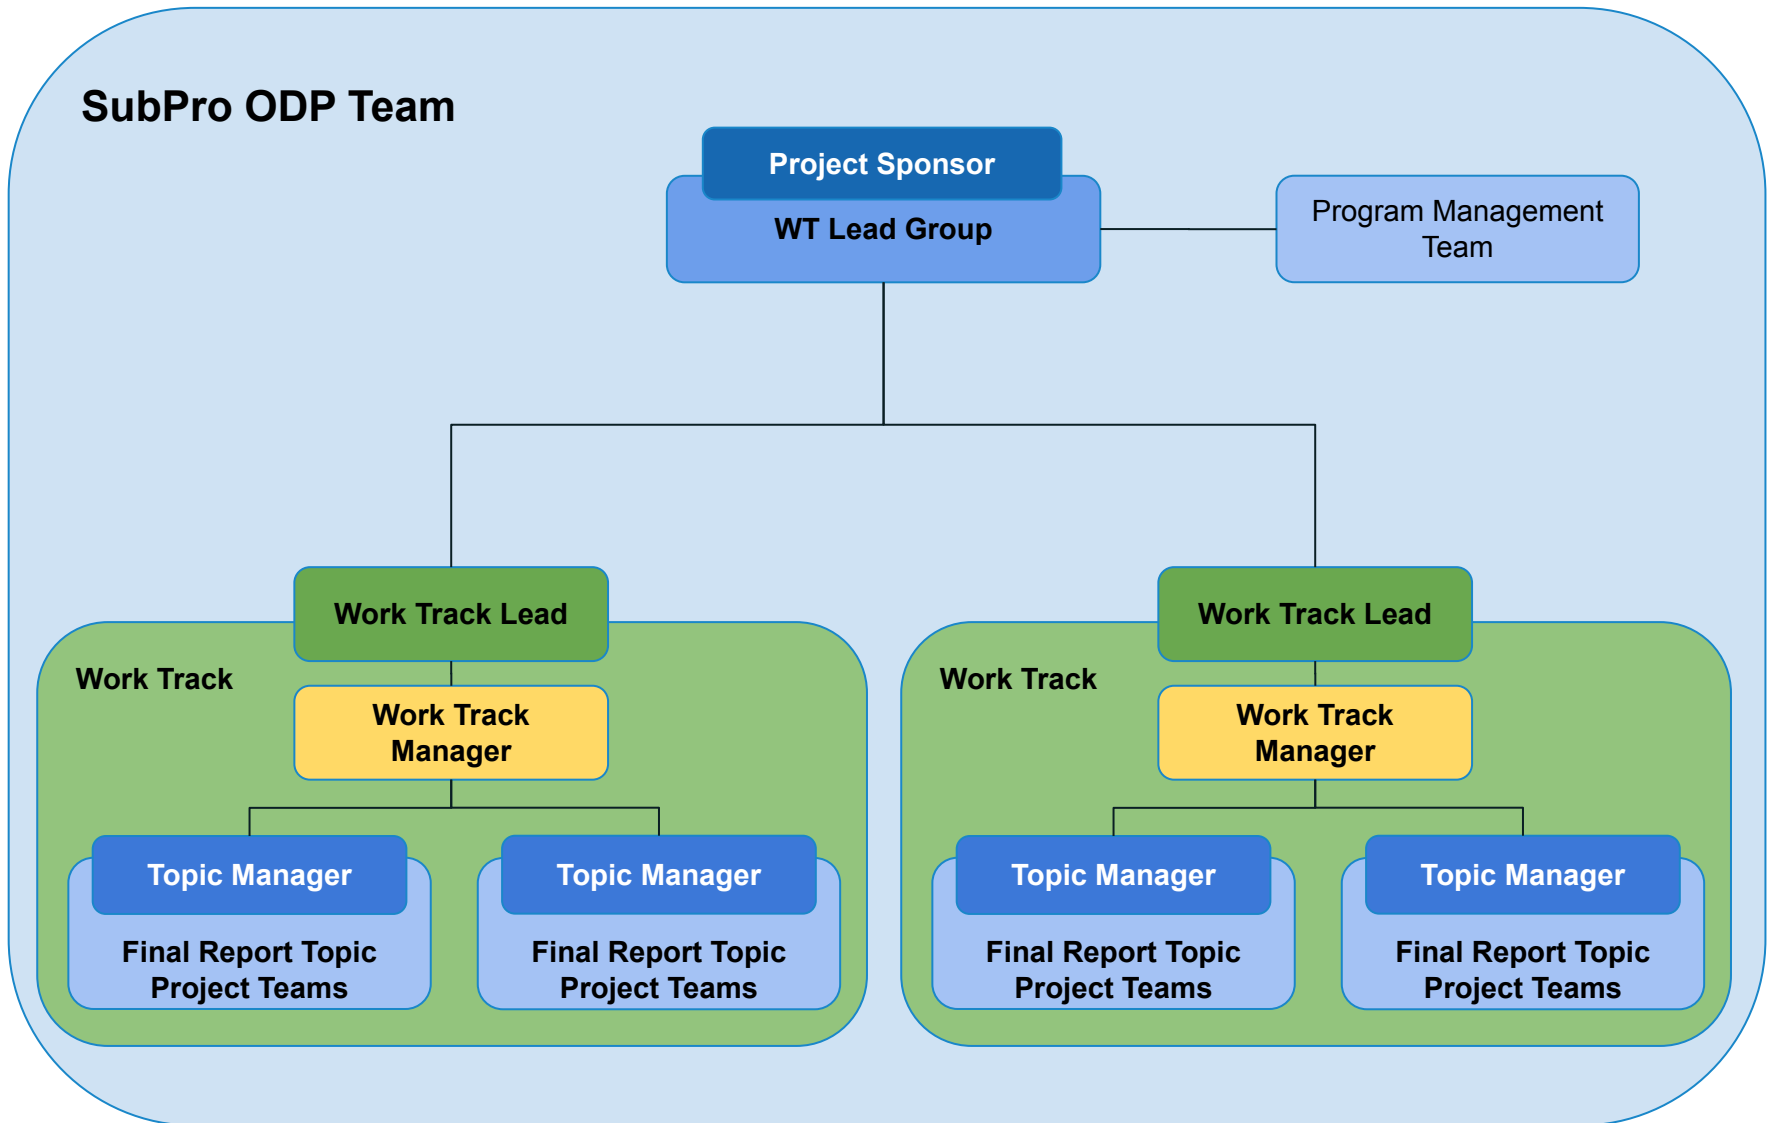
SubPro ODP Team

Project Sponsor

WT Lead Group

Program Management Team

Work Track Lead

Work Track

Work Track Manager

Topic Manager

Final Report Topic Project Teams

Topic Manager

Final Report Topic Project Teams

Work Track Lead

Work Track

Work Track Manager

Topic Manager

Final Report Topic Project Teams

Topic Manager

Final Report Topic Project Teams